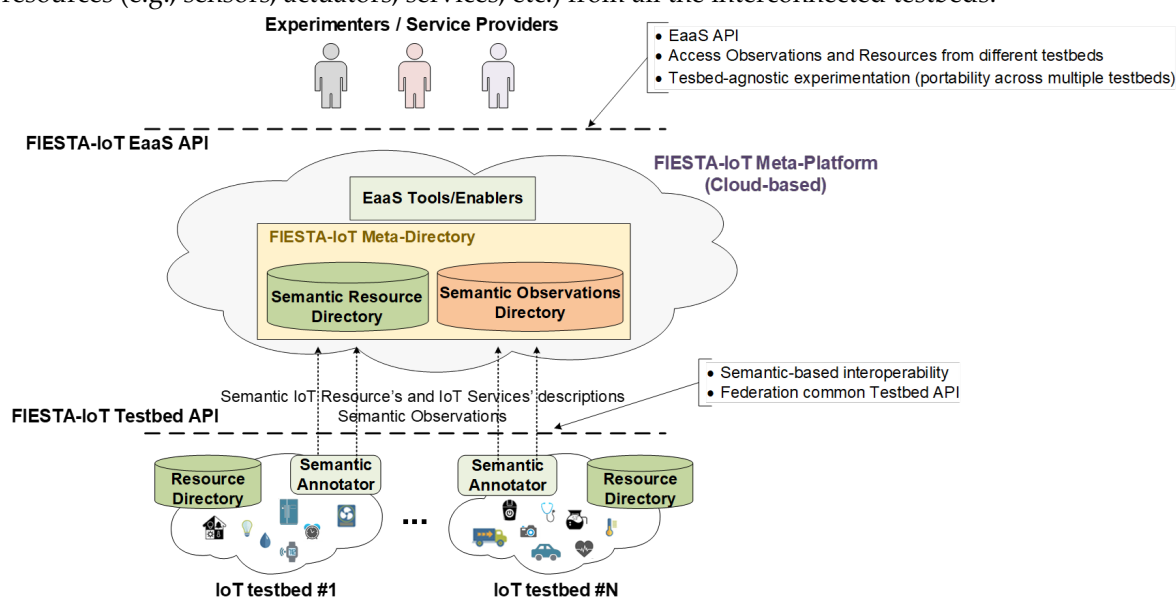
resources (e.g., sensors, actuators, services, etc.) from all the interconnected testbeds.

Experimenters / Service Providers

• EaaS API
• Access Observations and Resources from different testbeds
• Tesbed-agnostic experimentation (portability across multiple testbeds)

FIESTA-IoT EaaS API

FIESTA-IoT Meta-Platform (Cloud-based)

EaaS Tools/Enablers

FIESTA-IoT Meta-Directory

Semantic Resource Directory

Semantic Observations Directory

• Semantic-based interoperability
• Federation common Testbed API

Semantic IoT Resource's and IoT Services' descriptions
Semantic Observations

FIESTA-IoT Testbed API

Resource Directory

Semantic Annotator

...

Semantic Annotator

Resource Directory

IoT testbed #1

IoT testbed #N